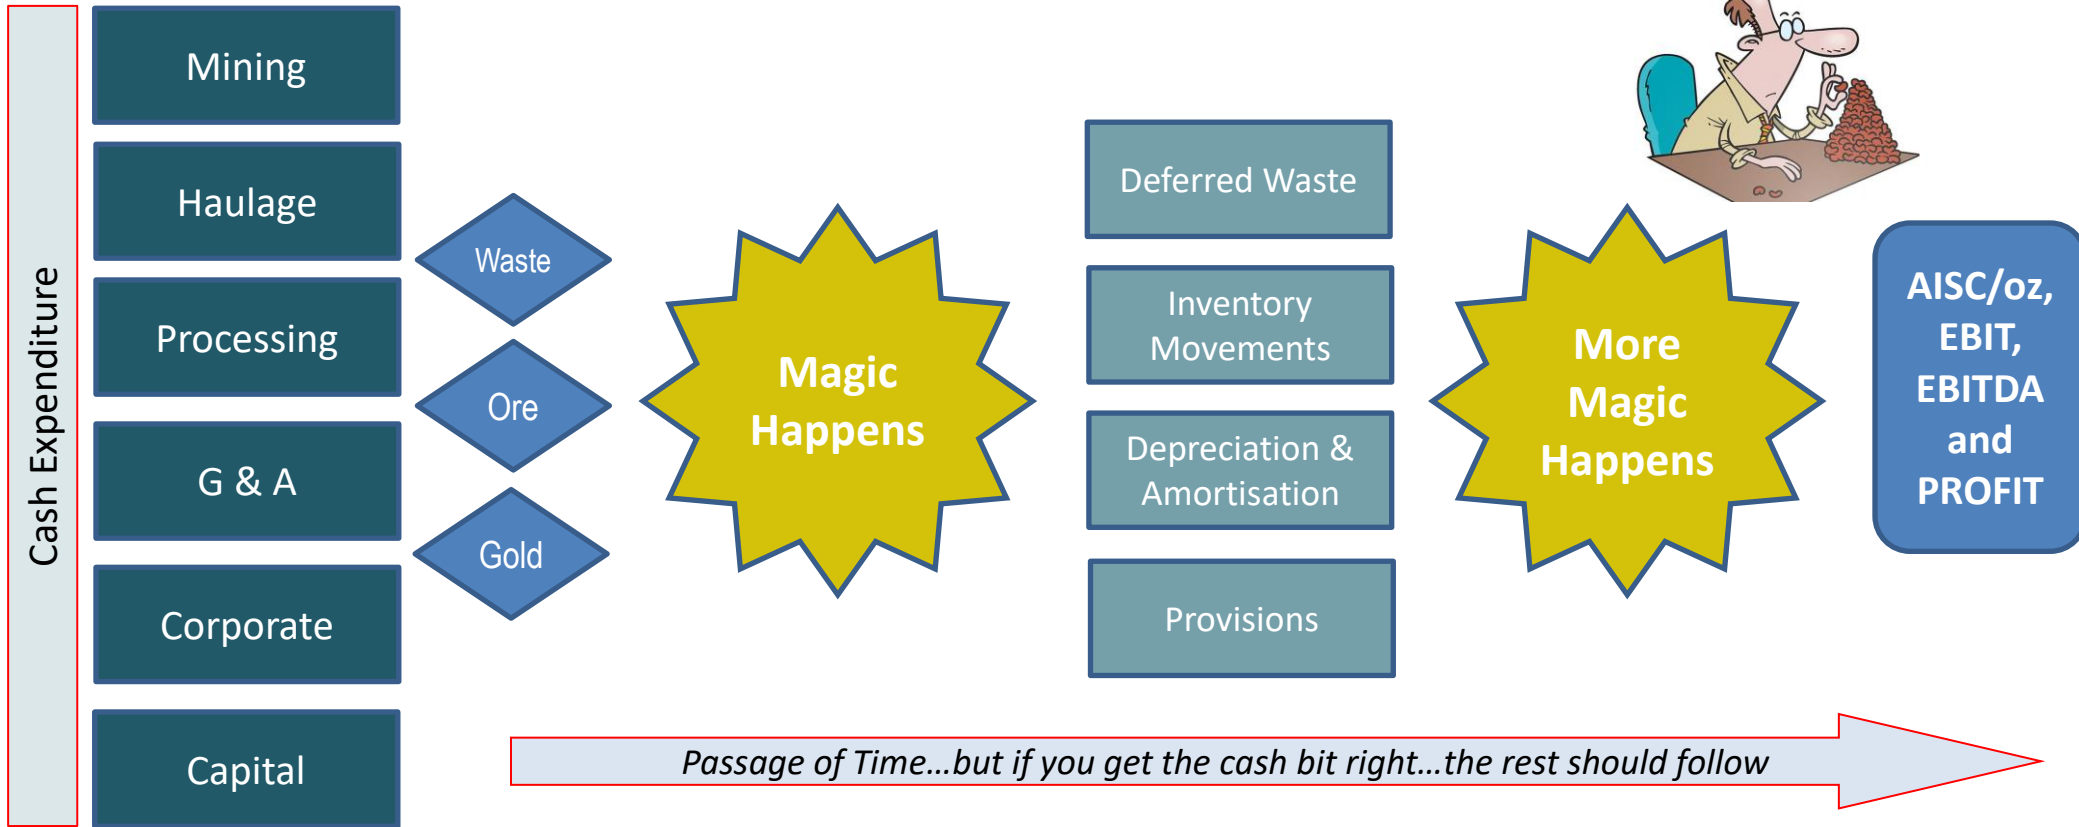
Cash Expenditure

Mining

Haulage

Processing

G & A

Corporate

Capital

Waste

Ore

Gold

Magic Happens

Deferred Waste

Inventory Movements

Depreciation & Amortisation

Provisions

More Magic Happens

AISC/oz, EBIT, EBITDA and PROFIT

Passage of Time…but if you get the cash bit right…the rest should follow